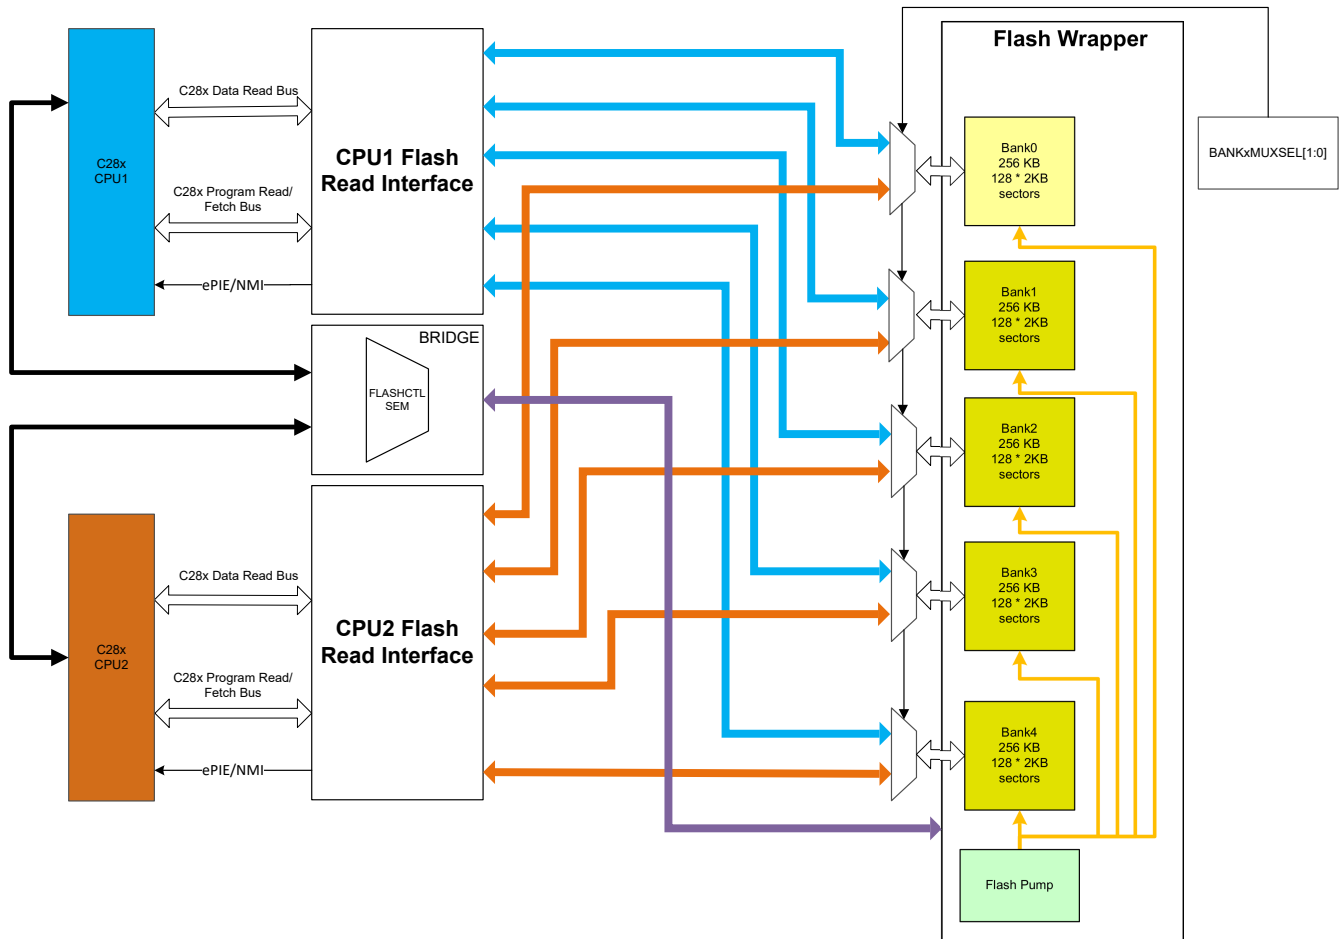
C28x
CPU1

C28x Data Read Bus

C28x Program Read/
Fetch Bus

ePIE/NMI

CPU1 Flash
Read Interface

BRIDGE

FLASHCTL
SEM

C28x
CPU2

C28x Data Read Bus

C28x Program Read/
Fetch Bus

ePIE/NMI

CPU2 Flash
Read Interface

Flash Wrapper

Bank0
256 KB
128 * 2KB
sectors

Bank1
256 KB
128 * 2KB
sectors

Bank2
256 KB
128 * 2KB
sectors

Bank3
256 KB
128 * 2KB
sectors

Bank4
256 KB
128 * 2KB
sectors

Flash Pump

BANKxMUXSEL[1:0]